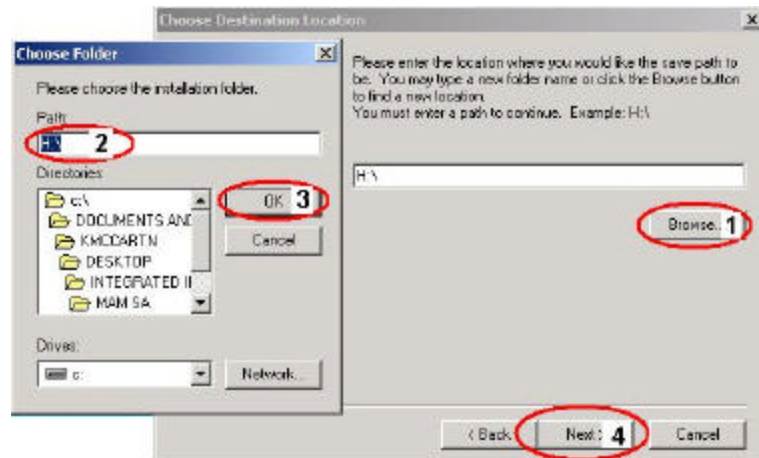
Choose Destination Location

Choose Folder

Please choose the installation folder.

Path:

H:\ 2

Directories:

c:\
DOCUMENTS AND
KMCCARTN
DESKTOP
INTEGRATED I
MAM SA

OK 3

Cancel

Drives:

c:

Network...

Please enter the location where you would like the save path to be. You may type a new folder name or click the Browse button to find a new location.
You must enter a path to continue. Example: H:\

H:\

Browse... 1

< Back

Next > 4

Cancel